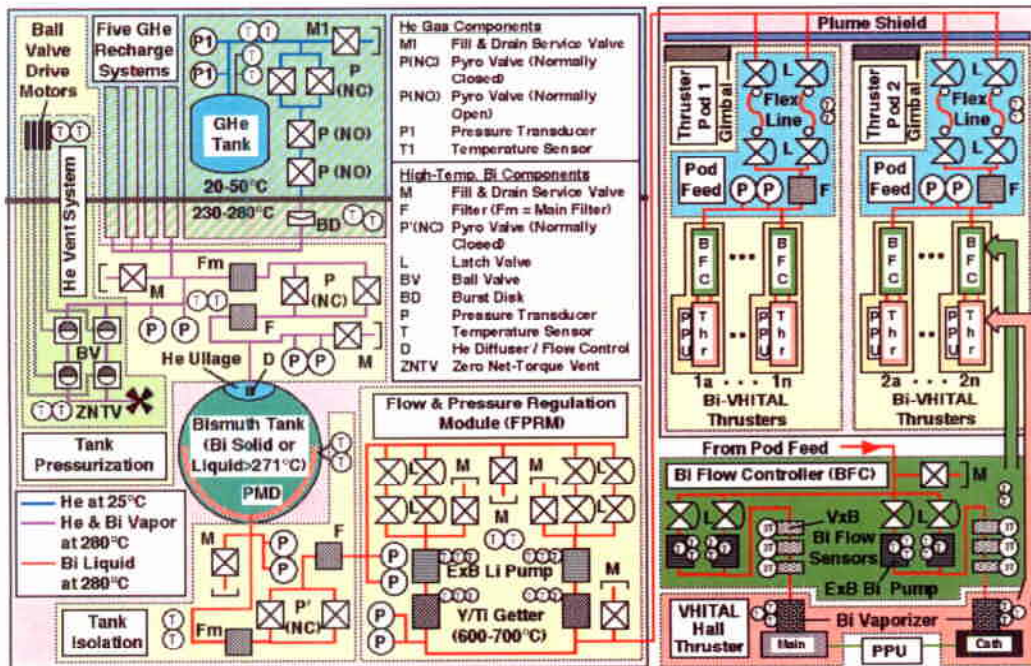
Ball Valve Drive Motors

Five GHe Recharge Systems

P1 T
P1 T
M1
P (NC)
GHe Tank
P (NO)
P (NO)
20-50°C
230-280°C
BD T T

He Gas Components
| | |
|---|---|
| M1 | Fill & Drain Service Valve |
| P(NC) | Pyro Valve (Normally Closed) |
| P(NO) | Pyro Valve (Normally Open) |
| P1 | Pressure Transducer |
| T1 | Temperature Sensor |

High-Temp. Bi Components
| | |
|---|---|
| M | Fill & Drain Service Valve |
| F | Filter (Fm = Main Filter) |
| P'(NC) | Pyro Valve (Normally Closed) |
| L | Latch Valve |
| BV | Ball Valve |
| BD | Burst Disk |
| P | Pressure Transducer |
| T | Temperature Sensor |
| D | He Diffuser / Flow Control |
| ZNTV | Zero Net-Torque Vent |

He Vent System
T T
M Fm T T P (NC)
P P F
BV
He Ullage D P P M
T T ZNTV
Bismuth Tank (Bi Solid or Liquid>271°C)
PMD
T T
Tank Pressurization

He at 25°C
He & Bi Vapor at 280°C
Bi Liquid at 280°C

M P P F
P' (NC)
Fm
Tank Isolation T T
P P

Flow & Pressure Regulation Module (FPRM)
L M M L
T T
ExB Li Pump
M
Y/Ti Getter (600-700°C)

Plume Shield
Thruster Pod 1 Gimbal L Flex Line L
Pod Feed P P F
B F C ••• B F C
P P U Thr •• P P U Thr
1a • • • • 1n
Bi-VHITAL Thrusters

Thruster Pod 2 Gimbal L Flex Line L
Pod Feed P P F
B F C ••• B F C
P P U Thr •• P P U Thr
2a • • • • 2n
Bi-VHITAL Thrusters

From Pod Feed
Bi Flow Controller (BFC) M
L VxB Bi Flow Sensors L
ExB Bi Pump
VHITAL Hall Thruster
Bi Vaporizer
Main PPU Cath